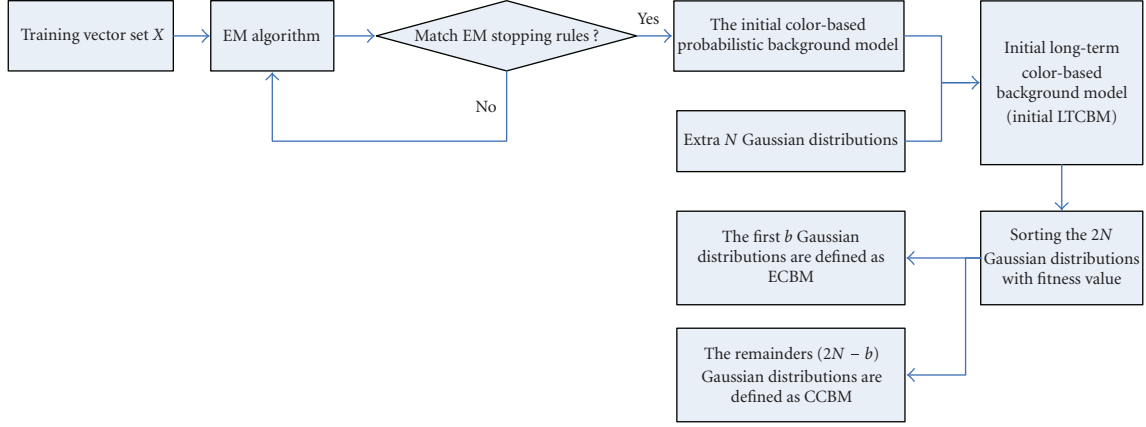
Training vector set $X$

EM algorithm

Match EM stopping rules ?

Yes

No

The initial color-based probabilistic background model

Extra $N$ Gaussian distributions

Initial long-term color-based background model (initial LTCBM)

Sorting the $2N$ Gaussian distributions with fitness value

The first $b$ Gaussian distributions are defined as ECBM

The remainders $(2N - b)$ Gaussian distributions are defined as CCBM